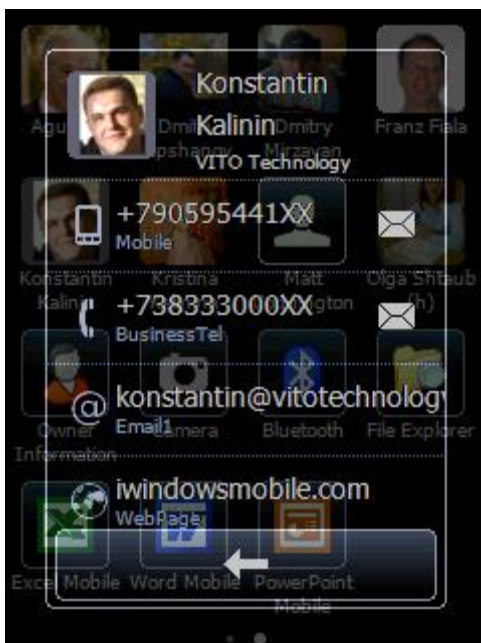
Konstantin Kalinin
VITO Technology

+790595441XX
Mobile

+738333000XX
BusinessTel

konstantin@vitotechnology
Email1

iwindowsmobile.com
WebPage

Agu
Dmi
psha
Dmitry
Mirzayan
Franz Fiala
Konstantin
Kalinin
Kristina
Matt
gton
Olga Shtaub
(h)
Owner
Information
Camera
Bluetooth
File Explorer
Excel Mobile
Word Mobile
PowerPoint
Mobile